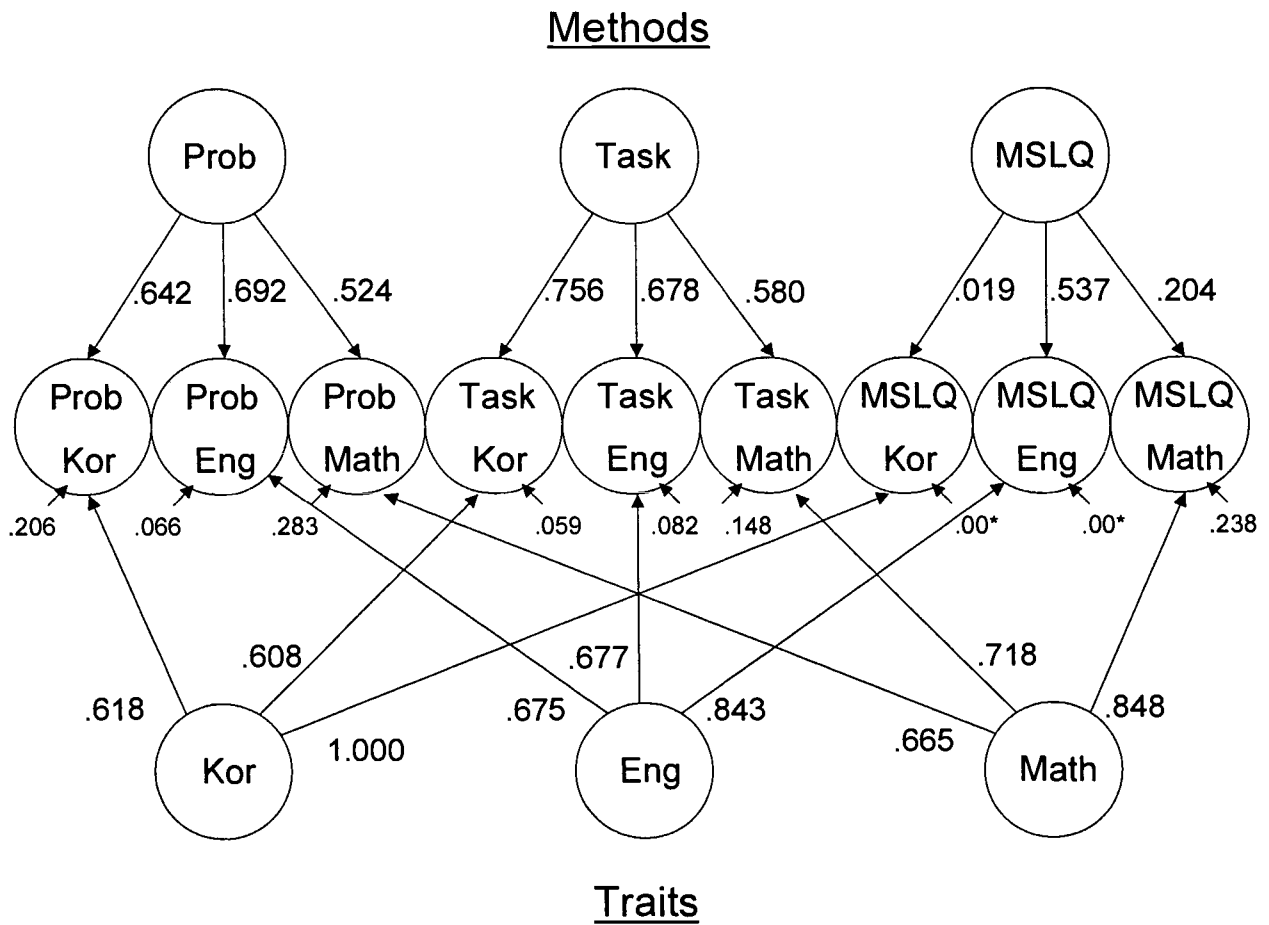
Methods

Prob

Task

MSLQ

.642 .692 .524

.756 .678 .580

.019 .537 .204

Prob Kor

Prob Eng

Prob Math

Task Kor

Task Eng

Task Math

MSLQ Kor

MSLQ Eng

MSLQ Math

.206 .066 .283 .059 .082 .148 .00* .00* .238

.608

.677

.718

.618

.675

.843

.848

1.000

.665

Kor

Eng

Math

Traits